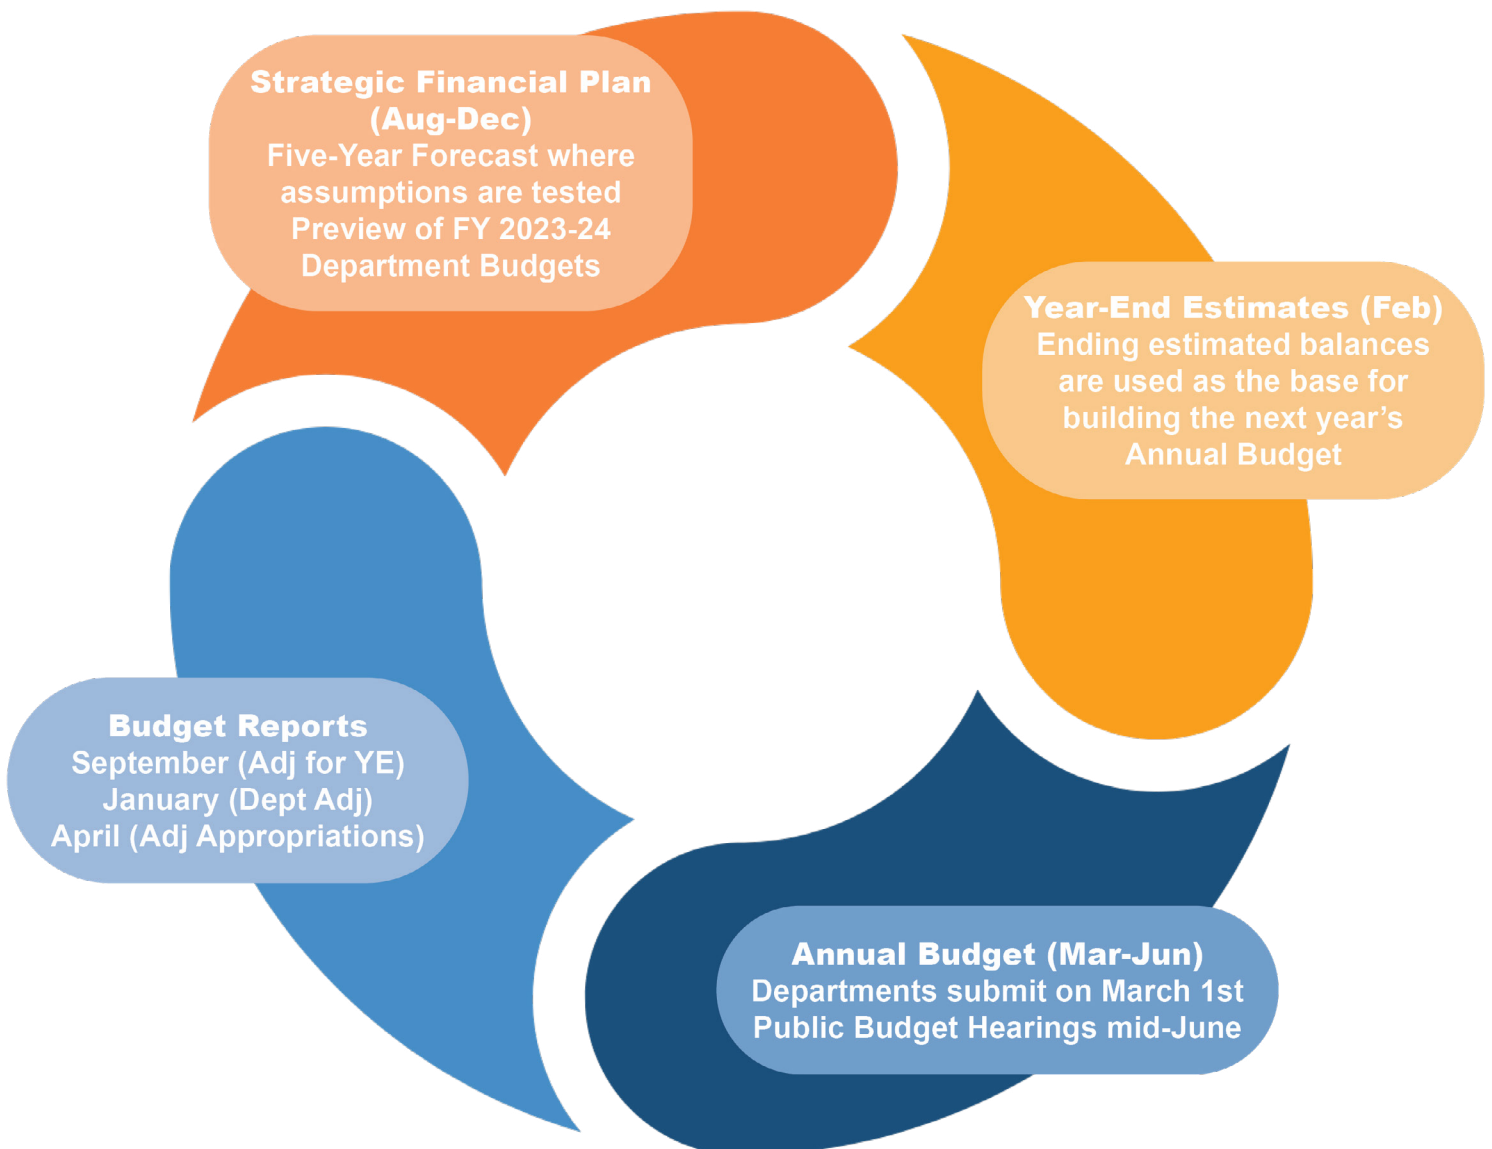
Strategic Financial Plan (Aug-Dec)
Five-Year Forecast where assumptions are tested
Preview of FY 2023-24 Department Budgets

Year-End Estimates (Feb)
Ending estimated balances are used as the base for building the next year's Annual Budget

Annual Budget (Mar-Jun)
Departments submit on March 1st
Public Budget Hearings mid-June

Budget Reports
September (Adj for YE)
January (Dept Adj)
April (Adj Appropriations)